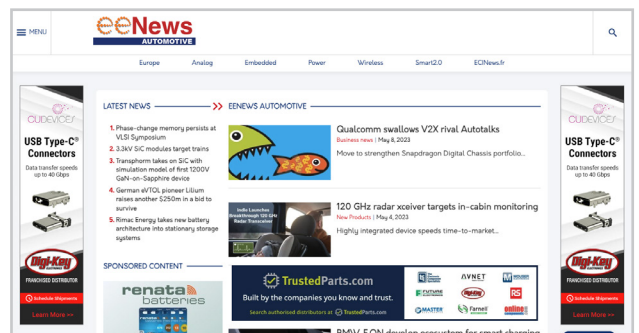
MENU

eeNews AUTOMOTIVE

Europe Analog Embedded Power Wireless Smart2.0 EENews.fr

CUIDEVICES
USB Type-C® Connectors
Data transfer speeds up to 40 Gbps
Digi-Key ELECTRONICS
FRANCHISED DISTRIBUTOR
Schedule Shipments
Learn More >>

LATEST NEWS

1. Phase-change memory persists at VLSI Symposium
2. 3.3kV SiC modules target trains
3. Transphorm takes on SiC with simulation model of first 1200V GaN-on-Sapphire device
4. German eVTOL pioneer Lilium raises another $250m in a bid to survive
5. Rimac Energy takes new battery architecture into stationary storage systems

EENEWS AUTOMOTIVE

Qualcomm swallows V2X rival Autotalks
Business news | May 8, 2023
Move to strengthen Snapdragon Digital Chassis portfolio...

Indie Launches Breakthrough 120 GHz Radar Transceiver
120 GHz radar xceiver targets in-cabin monitoring
New Products | May 4, 2023
Highly integrated device speeds time-to-market...

SPONSORED CONTENT

renata batteries

TrustedParts.com
Built by the companies you know and trust.
Search authorized distributors at TrustedParts.com
AVNET MOUSER FUTURE Digi-Key RS MASTER Farnell onlinecomponents

BMW, EON develop ecosystem for smart charging

CUIDEVICES
USB Type-C® Connectors
Data transfer speeds up to 40 Gbps
Digi-Key ELECTRONICS
FRANCHISED DISTRIBUTOR
Schedule Shipments
Learn More >>